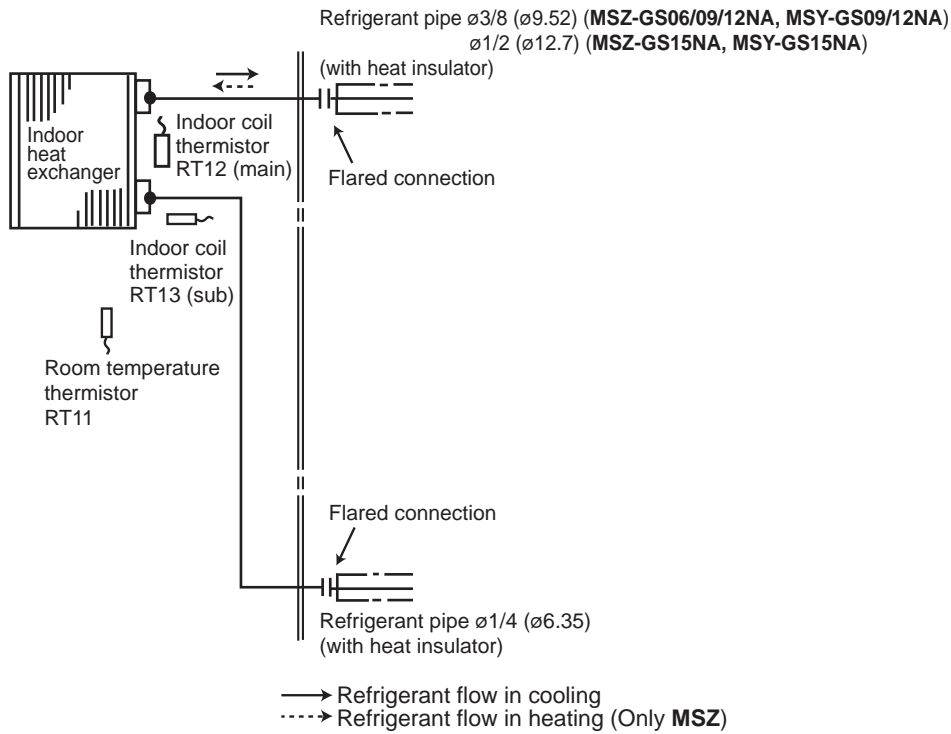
Refrigerant pipe ø3/8 (ø9.52) (**MSZ-GS06/09/12NA, MSY-GS09/12NA**)
ø1/2 (ø12.7) (**MSZ-GS15NA, MSY-GS15NA**)
(with heat insulator)

Indoor heat exchanger

Indoor coil thermistor RT12 (main)

Flared connection

Indoor coil thermistor RT13 (sub)

Room temperature thermistor RT11

Flared connection

Refrigerant pipe ø1/4 (ø6.35)
(with heat insulator)

Refrigerant flow in cooling
Refrigerant flow in heating (Only **MSZ**)